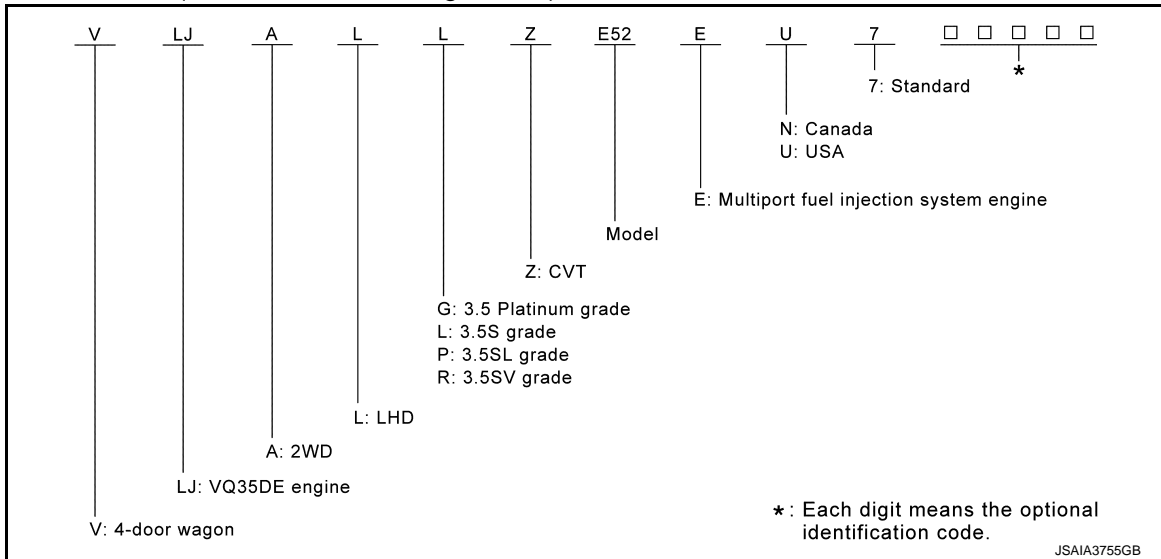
V LJ A L L Z E52 E U 7 □ □ □ □ □

7: Standard

N: Canada
U: USA

E: Multiport fuel injection system engine

Model

Z: CVT

G: 3.5 Platinum grade
L: 3.5S grade
P: 3.5SL grade
R: 3.5SV grade

L: LHD

A: 2WD

LJ: VQ35DE engine

V: 4-door wagon

*: Each digit means the optional identification code.

JSAIA3755GB